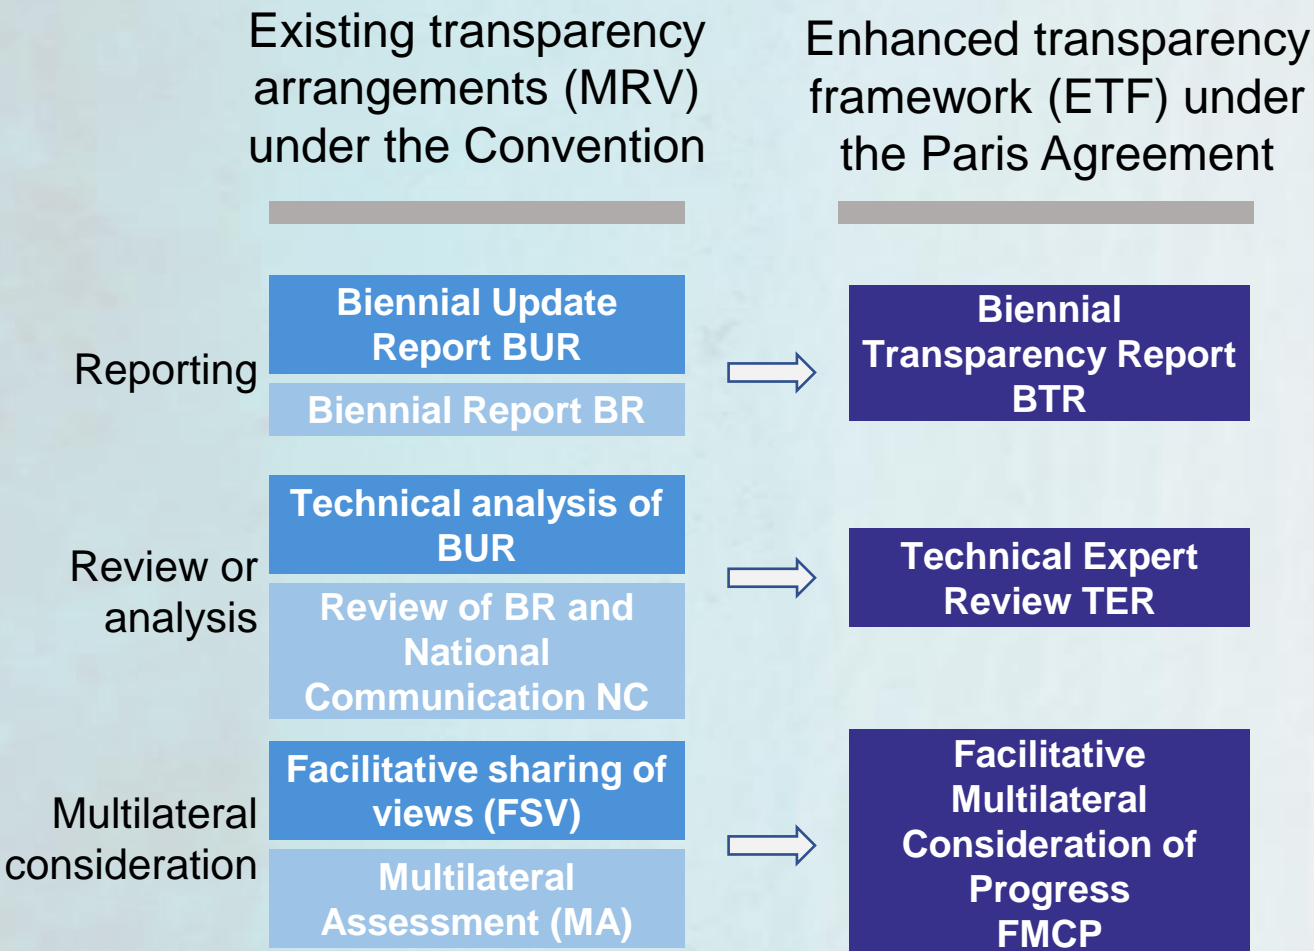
Existing transparency arrangements (MRV) under the Convention

Enhanced transparency framework (ETF) under the Paris Agreement

Reporting

Biennial Update Report BUR

Biennial Report BR

Biennial Transparency Report BTR

Review or analysis

Technical analysis of BUR

Review of BR and National Communication NC

Technical Expert Review TER

Multilateral consideration

Facilitative sharing of views (FSV)

Multilateral Assessment (MA)

Facilitative Multilateral Consideration of Progress FMCP